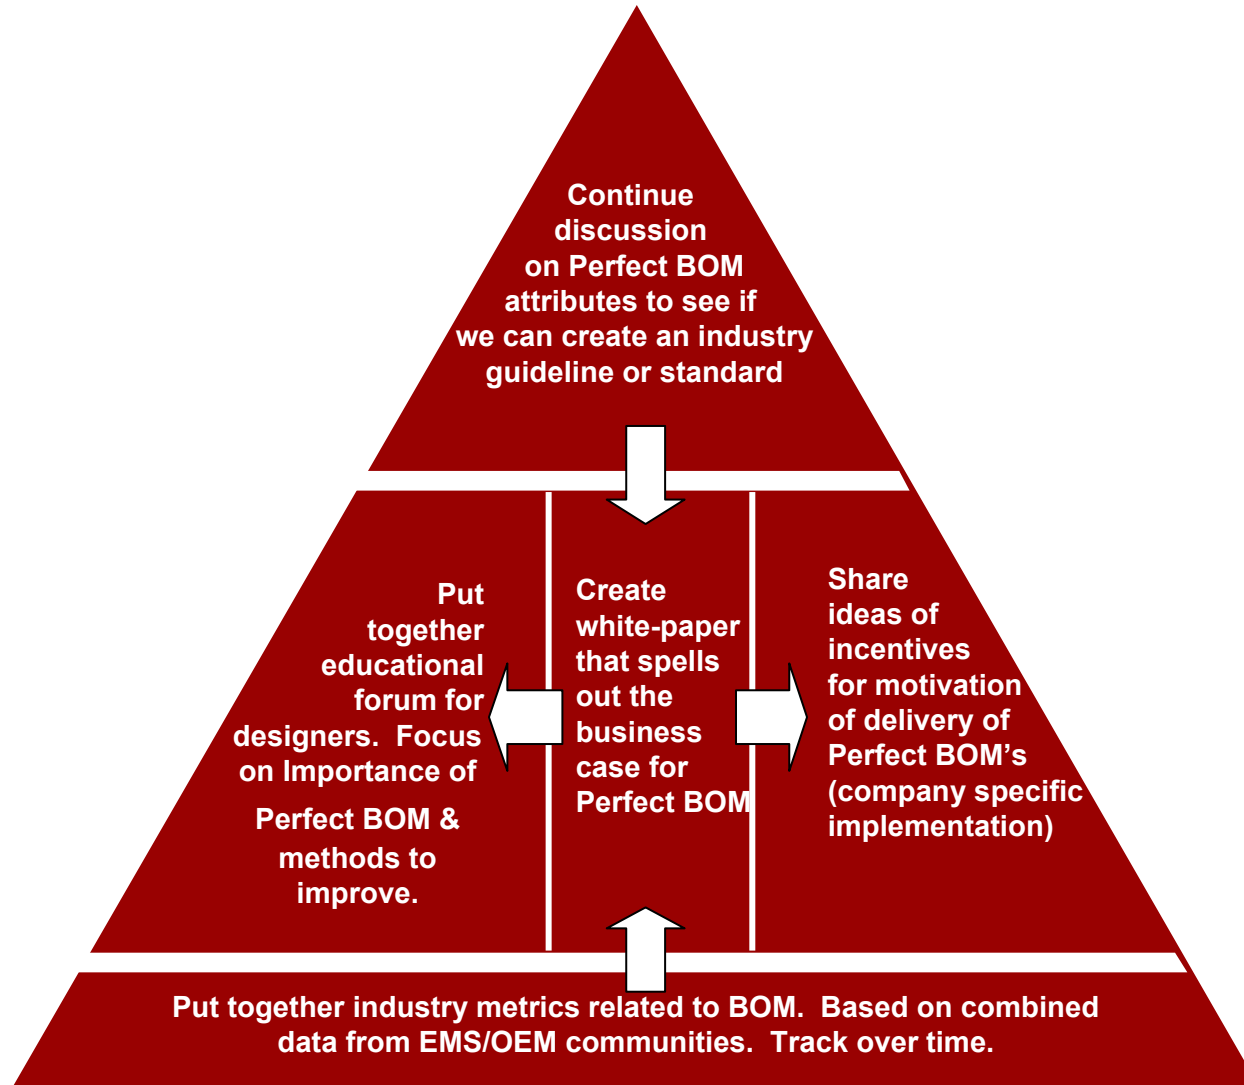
Continue discussion on Perfect BOM attributes to see if we can create an industry guideline or standard

Put together educational forum for designers. Focus on Importance of Perfect BOM & methods to improve.

Create white-paper that spells out the business case for Perfect BOM

Share ideas of incentives for motivation of delivery of Perfect BOM's (company specific implementation)

Put together industry metrics related to BOM. Based on combined data from EMS/OEM communities. Track over time.